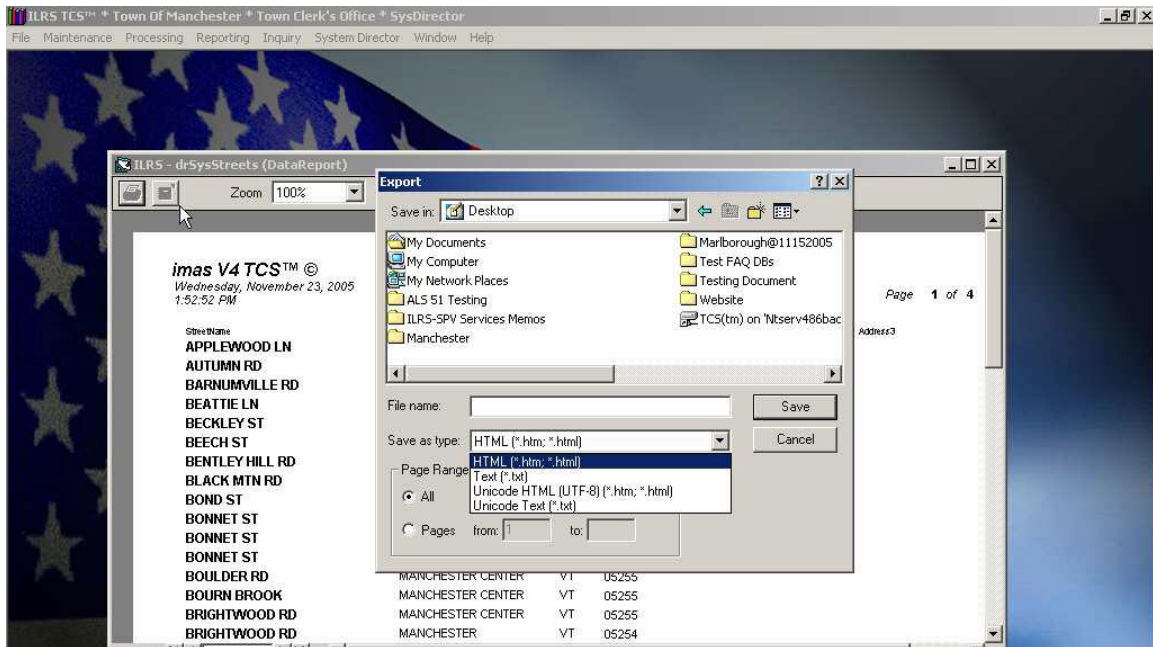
ILRS TCS™ * Town Of Manchester * Town Clerk's Office * SysDirector

File Maintenance Processing Reporting Inquiry System Director Window Help

ILRS - drSysStreets (DataReport)

Zoom 100%

imas V4 TCS™ ©
Wednesday, November 23, 2005
1:52:52 PM

Page 1 of 4

StreetName

Address3

APPLEWOOD LN
AUTUMN RD
BARNUMVILLE RD
BEATTIE LN
BECKLEY ST
BEECH ST
BENTLEY HILL RD
BLACK MTN RD
BOND ST
BONNET ST
BONNET ST
BONNET ST
BOULDER RD
BOURN BROOK
BRIGHTWOOD RD
BRIGHTWOOD RD

| MANCHESTER CENTER | VT | 05255 |
|---|---|---|
| MANCHESTER CENTER | VT | 05255 |
| MANCHESTER CENTER | VT | 05255 |
| MANCHESTER | VT | 05254 |

Export

Save in: Desktop

My Documents
My Computer
My Network Places
ALS 51 Testing
ILRS-SPV Services Memos
Manchester
Marlborough@11152005
Test FAQ DBs
Testing Document
Website
TCS(tm) on 'Ntserv486bac

File name:

Save

Save as type: HTML (*.htm; *.html)

Cancel

Page Range

All

Pages from: 1 to:

HTML (*.htm; *.html)
Text (*.txt)
Unicode HTML (UTF-8) (*.htm; *.html)
Unicode Text (*.txt)